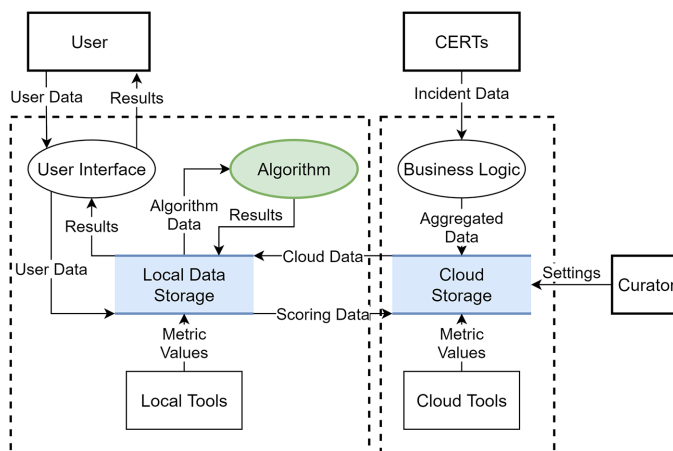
User

User Data

Results

CERTs

Incident Data

User Interface

Algorithm

Business Logic

Results

Algorithm Data

Results

Aggregated Data

User Data

Local Data Storage

Cloud Data

Cloud Storage

Settings

Curator

Scoring Data

Metric Values

Metric Values

Local Tools

Cloud Tools